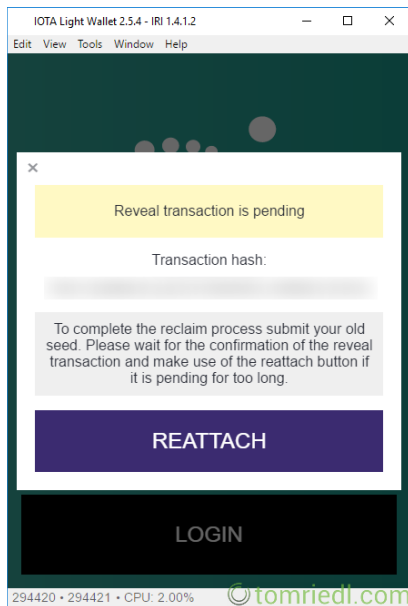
IOTA Light Wallet 2.5.4 - IRI 1.4.1.2

Edit View Tools Window Help

×

Reveal transaction is pending

Transaction hash:

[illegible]

To complete the reclaim process submit your old seed. Please wait for the confirmation of the reveal transaction and make use of the reattach button if it is pending for too long.

REATTACH

LOGIN

294420 • 294421 • CPU: 2.00%

© tomriedl.com